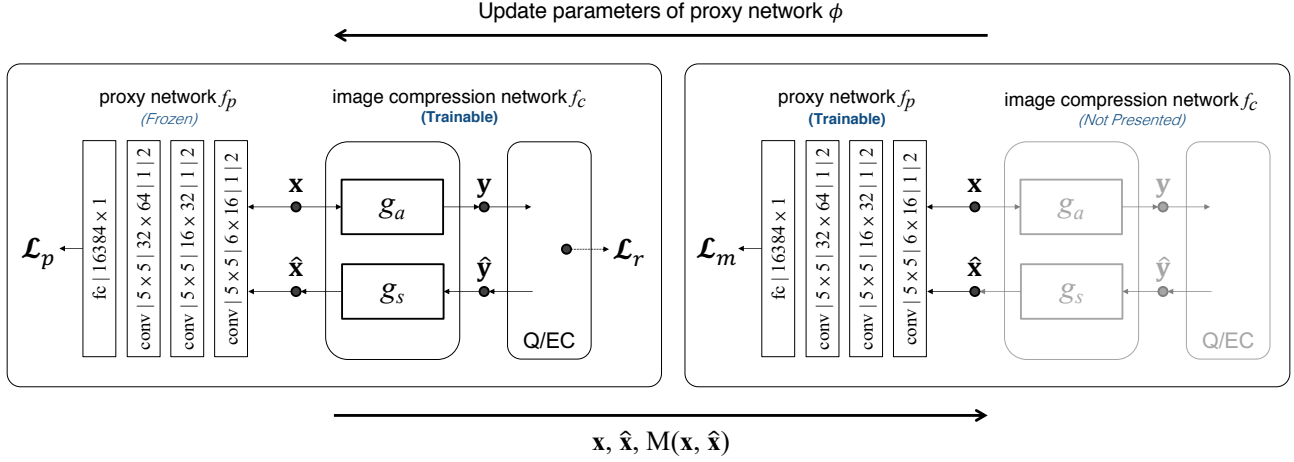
Update parameters of proxy network $\phi$

proxy network $f_p$
(Frozen)

image compression network $f_c$
(Trainable)

$\mathcal{L}_p$

fc | $16384 \times 1$

conv | $5 \times 5$ | $32 \times 64$ | 1 | 2

conv | $5 \times 5$ | $16 \times 32$ | 1 | 2

conv | $5 \times 5$ | $6 \times 16$ | 1 | 2

$\mathbf{x}$

$g_a$

$\mathbf{y}$

$\hat{\mathbf{x}}$

$g_s$

$\hat{\mathbf{y}}$

$\mathcal{L}_r$

Q/EC

proxy network $f_p$
(Trainable)

image compression network $f_c$
(Not Presented)

$\mathcal{L}_m$

fc | $16384 \times 1$

conv | $5 \times 5$ | $32 \times 64$ | 1 | 2

conv | $5 \times 5$ | $16 \times 32$ | 1 | 2

conv | $5 \times 5$ | $6 \times 16$ | 1 | 2

$\mathbf{x}$

$g_a$

$\mathbf{y}$

$\hat{\mathbf{x}}$

$g_s$

$\hat{\mathbf{y}}$

Q/EC

$\mathbf{x}$, $\hat{\mathbf{x}}$, $\mathrm{M}(\mathbf{x}, \hat{\mathbf{x}})$